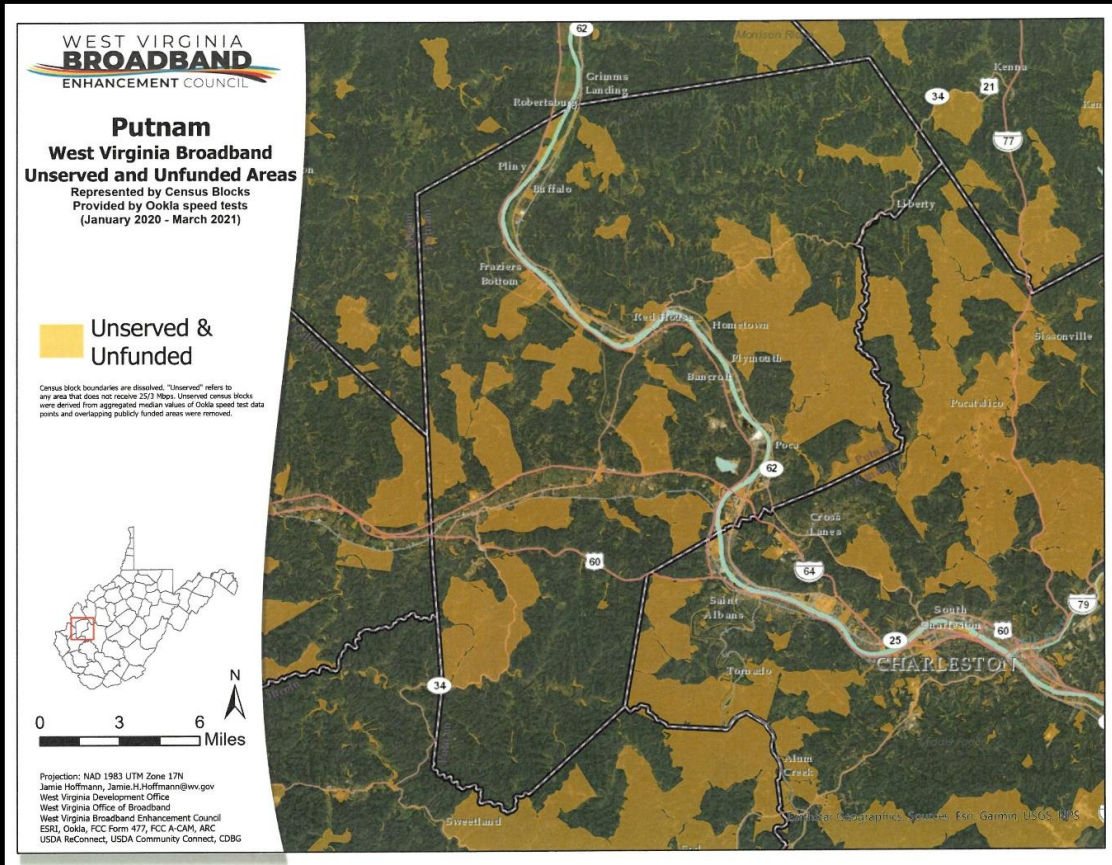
WEST VIRGINIA
BROADBAND
ENHANCEMENT COUNCIL

Putnam
West Virginia Broadband
Unserved and Unfunded Areas
Represented by Census Blocks
Provided by Ookla speed tests
(January 2020 - March 2021)

Unserved & Unfunded

Census block boundaries are dissolved. "Unserved" refers to any area that does not receive 25/3 Mbps. Unserved census blocks were derived from aggregated median values of Ookla speed test data points and overlapping publicly funded areas were removed.

N

0 3 6 Miles

Projection: NAD 1983 UTM Zone 17N
Jamie Hoffmann, Jamie.H.Hoffmann@wv.gov
West Virginia Development Office
West Virginia Office of Broadband
West Virginia Broadband Enhancement Council
ESRI, Ookla, FCC Form 477, FCC A-CAM, ARC
USDA ReConnect, USDA Community Connect, CDBG

62
Grimms Landing
Robertsburg
Kenna
34
21
77
Pliny
Buffalo
Liberty
Fraziers Bottom
Red House
Hometown
Plymouth
Sissonville
Bancroft
Pocatalico
Poca
62
Cross Lanes
60
64
Saint Albans
South Charleston
60
79
25
CHARLESTON
Tornado
34
Alum Creek
Sweetland
Earthstar Geographics Sources: Esri, Garmin, USGS, NPS